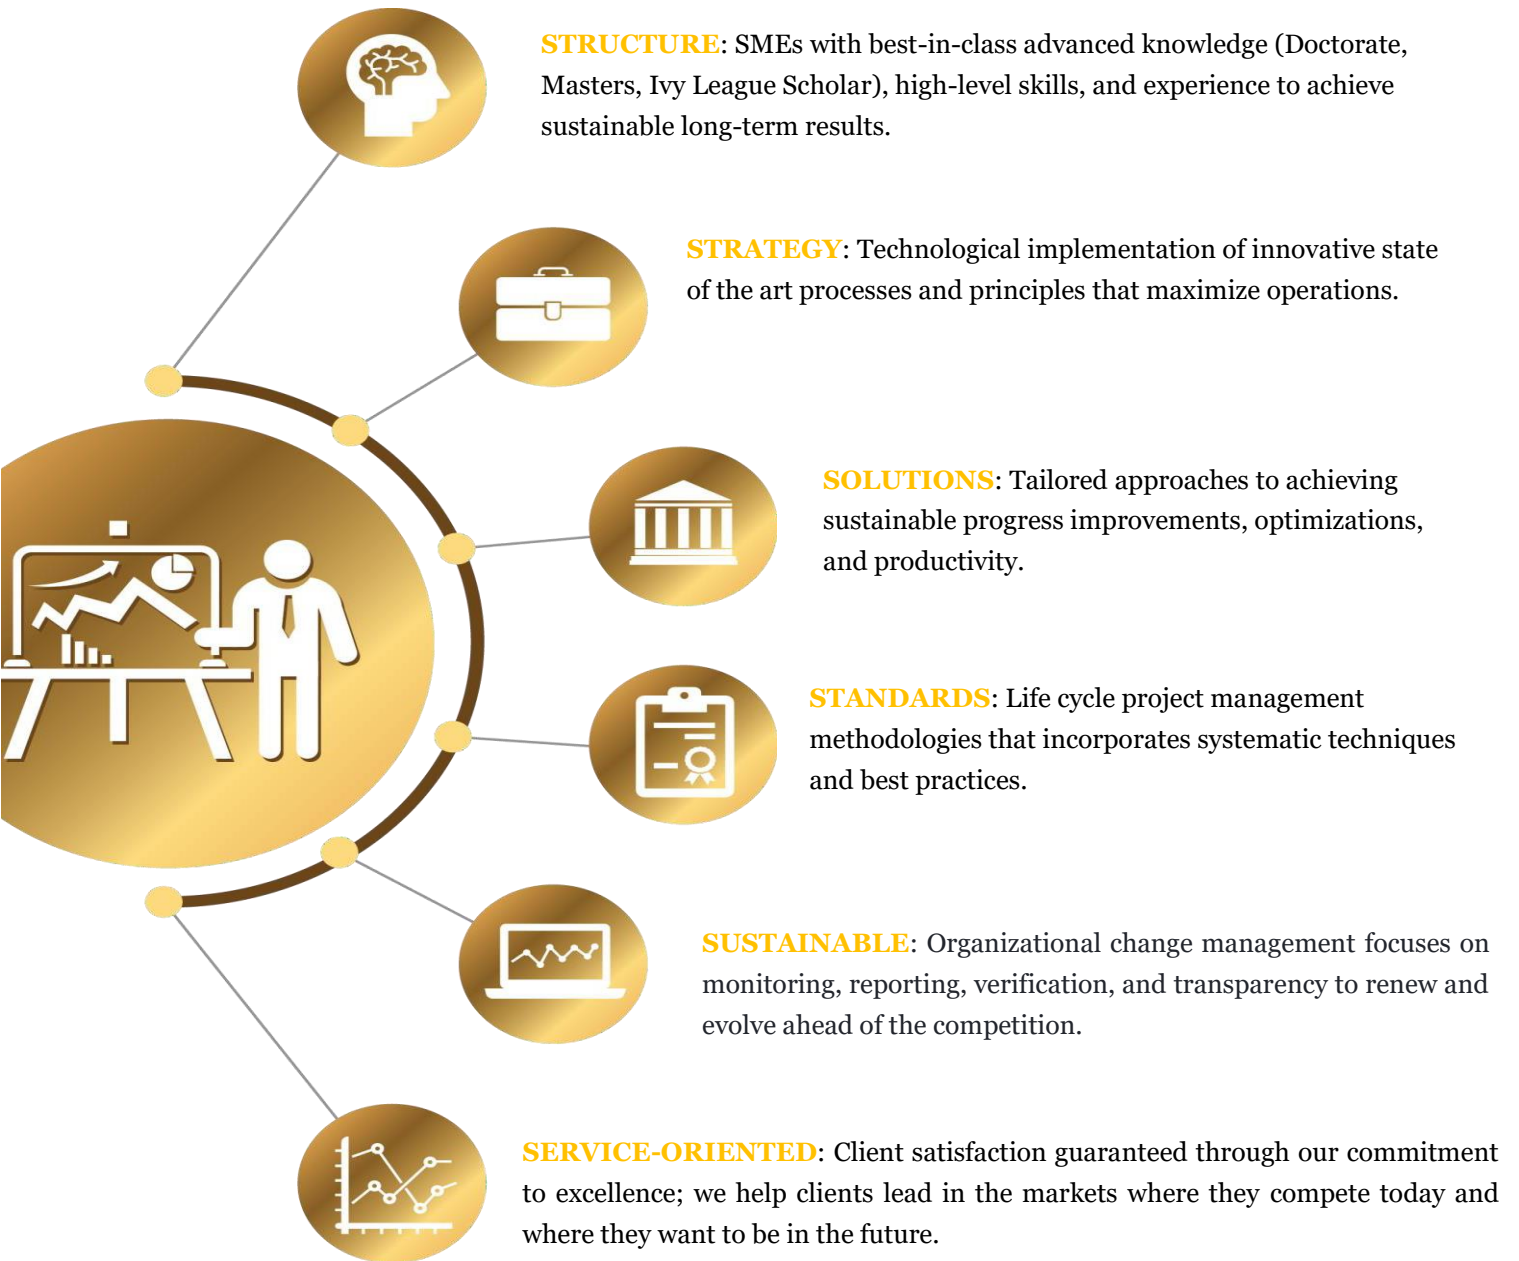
STRUCTURE: SMEs with best-in-class advanced knowledge (Doctorate, Masters, Ivy League Scholar), high-level skills, and experience to achieve sustainable long-term results.

STRATEGY: Technological implementation of innovative state of the art processes and principles that maximize operations.

SOLUTIONS: Tailored approaches to achieving sustainable progress improvements, optimizations, and productivity.

STANDARDS: Life cycle project management methodologies that incorporates systematic techniques and best practices.

SUSTAINABLE: Organizational change management focuses on monitoring, reporting, verification, and transparency to renew and evolve ahead of the competition.

SERVICE-ORIENTED: Client satisfaction guaranteed through our commitment to excellence; we help clients lead in the markets where they compete today and where they want to be in the future.